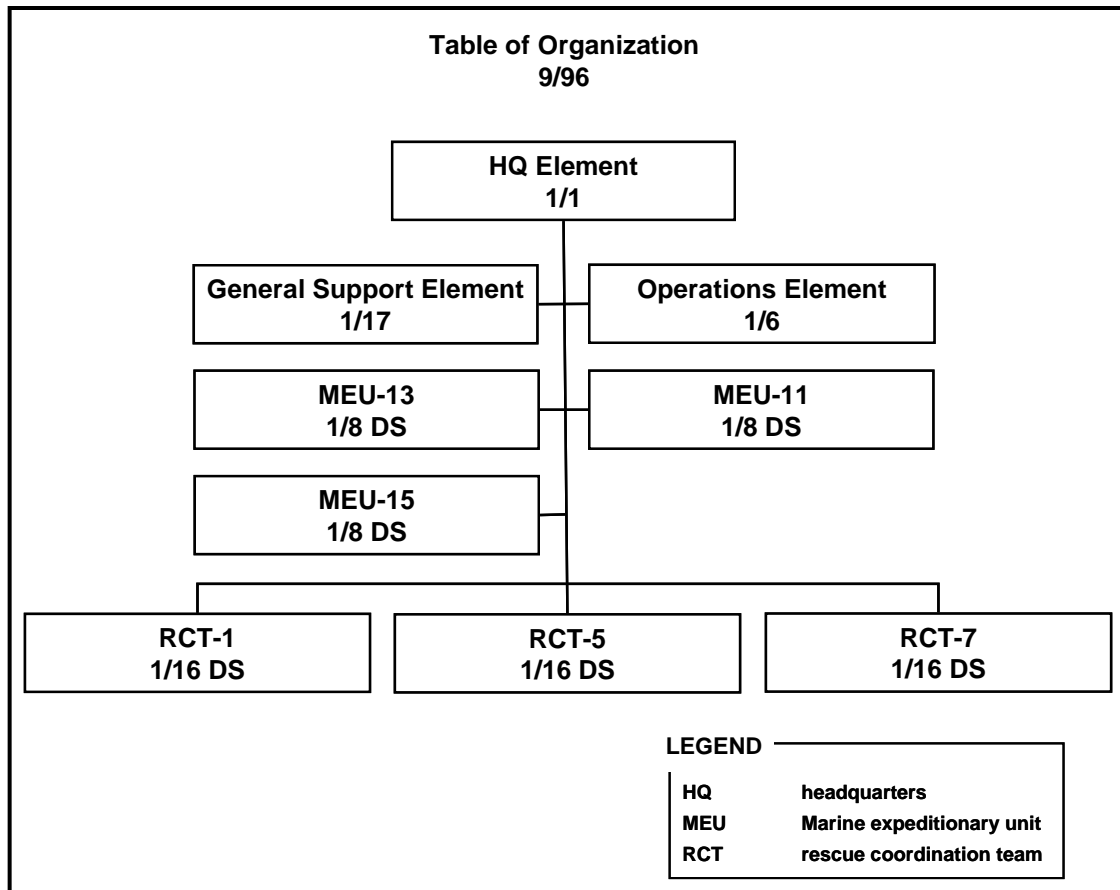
Table of Organization
9/96

HQ Element
1/1

General Support Element
1/17

Operations Element
1/6

MEU-13
1/8 DS

MEU-11
1/8 DS

MEU-15
1/8 DS

RCT-1
1/16 DS

RCT-5
1/16 DS

RCT-7
1/16 DS

LEGEND

| | |
|---|---|
| HQ | headquarters |
| MEU | Marine expeditionary unit |
| RCT | rescue coordination team |